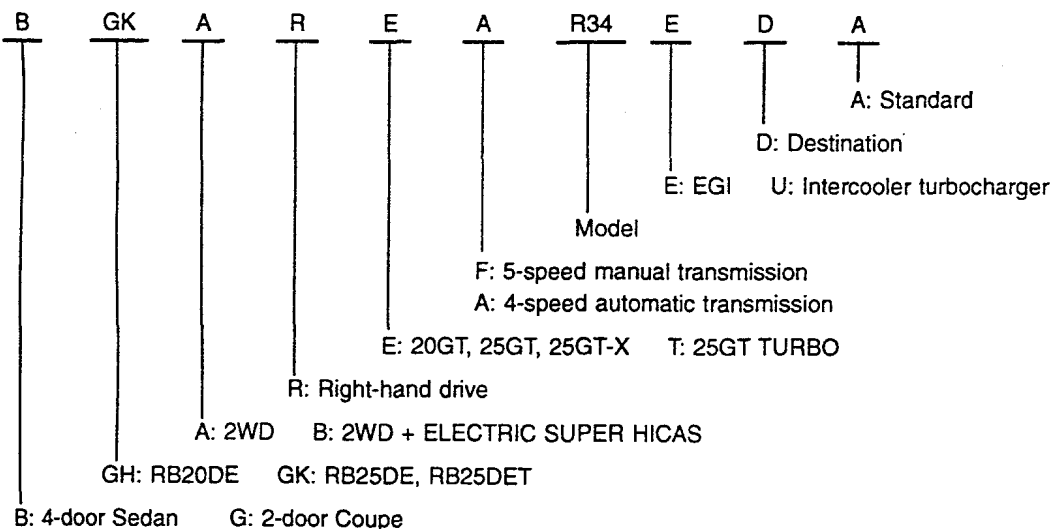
B GK A R E A R34 E D A

A: Standard

D: Destination

E: EGI U: Intercooler turbocharger

Model

F: 5-speed manual transmission
A: 4-speed automatic transmission

E: 20GT, 25GT, 25GT-X T: 25GT TURBO

R: Right-hand drive

A: 2WD B: 2WD + ELECTRIC SUPER HICAS

GH: RB20DE GK: RB25DE, RB25DET

B: 4-door Sedan G: 2-door Coupe